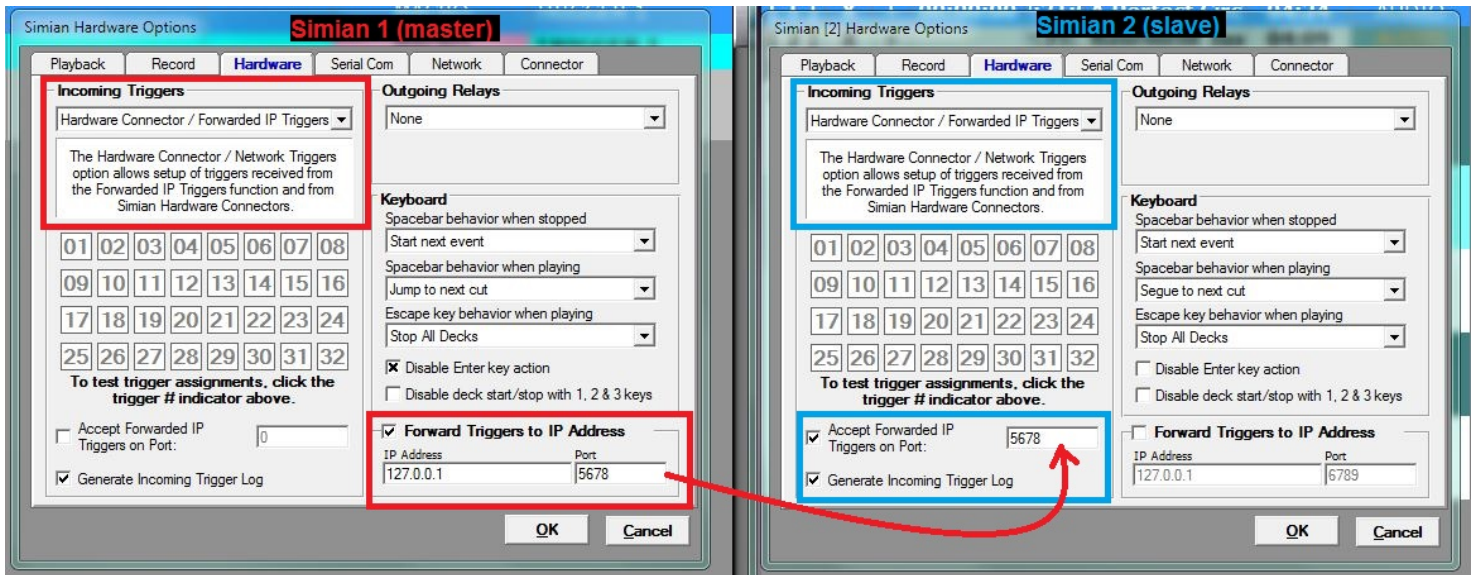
Simian Hardware Options

Simian 1 (master)

Playback | Record | Hardware | Serial Com | Network | Connector

Incoming Triggers

Hardware Connector / Forwarded IP Triggers

The Hardware Connector / Network Triggers option allows setup of triggers received from the Forwarded IP Triggers function and from Simian Hardware Connectors.

01 02 03 04 05 06 07 08
09 10 11 12 13 14 15 16
17 18 19 20 21 22 23 24
25 26 27 28 29 30 31 32

To test trigger assignments, click the trigger # indicator above.

Accept Forwarded IP Triggers on Port: 0

Generate Incoming Trigger Log

Outgoing Relays

None

Keyboard

Spacebar behavior when stopped

Start next event

Spacebar behavior when playing

Jump to next cut

Escape key behavior when playing

Stop All Decks

Disable Enter key action

Disable deck start/stop with 1, 2 & 3 keys

Forward Triggers to IP Address

IP Address
127.0.0.1

Port
5678

OK

Cancel

Simian [2] Hardware Options

Simian 2 (slave)

Playback | Record | Hardware | Serial Com | Network | Connector

Incoming Triggers

Hardware Connector / Forwarded IP Triggers

The Hardware Connector / Network Triggers option allows setup of triggers received from the Forwarded IP Triggers function and from Simian Hardware Connectors.

01 02 03 04 05 06 07 08
09 10 11 12 13 14 15 16
17 18 19 20 21 22 23 24
25 26 27 28 29 30 31 32

To test trigger assignments, click the trigger # indicator above.

Accept Forwarded IP Triggers on Port: 5678

Generate Incoming Trigger Log

Outgoing Relays

None

Keyboard

Spacebar behavior when stopped

Start next event

Spacebar behavior when playing

Segue to next cut

Escape key behavior when playing

Stop All Decks

Disable Enter key action

Disable deck start/stop with 1, 2 & 3 keys

Forward Triggers to IP Address

IP Address
127.0.0.1

Port
6789

OK

Cancel